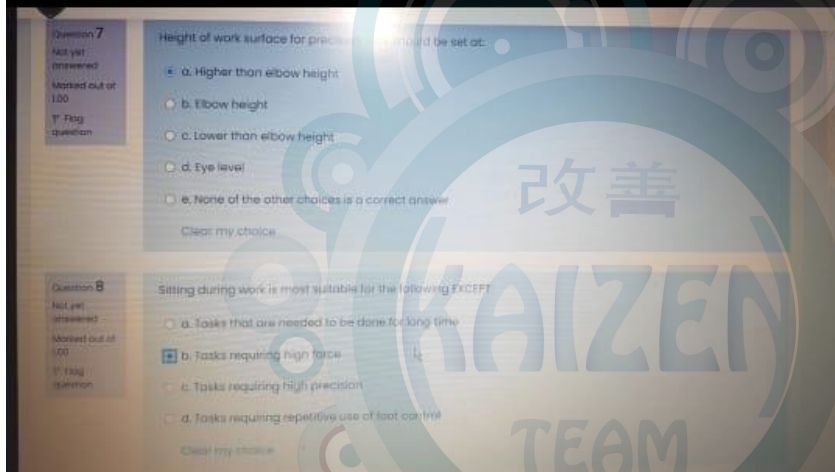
Question 7
Not yet answered
Marked out of 1.00
Flag question

Height of work surface for preci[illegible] should be set at:

a. Higher than elbow height
b. Elbow height
c. Lower than elbow height
d. Eye level
e. None of the other choices is a correct answer

Clear my choice

Question 8
Not yet answered
Marked out of 1.00
Flag question

Sitting during work is most suitable for the following EXCEPT

a. Tasks that are needed to be done for long time
b. Tasks requiring high force
c. Tasks requiring high precision
d. Tasks requiring repetitive use of foot control

Clear my choice

改善
KAIZEN
TEAM